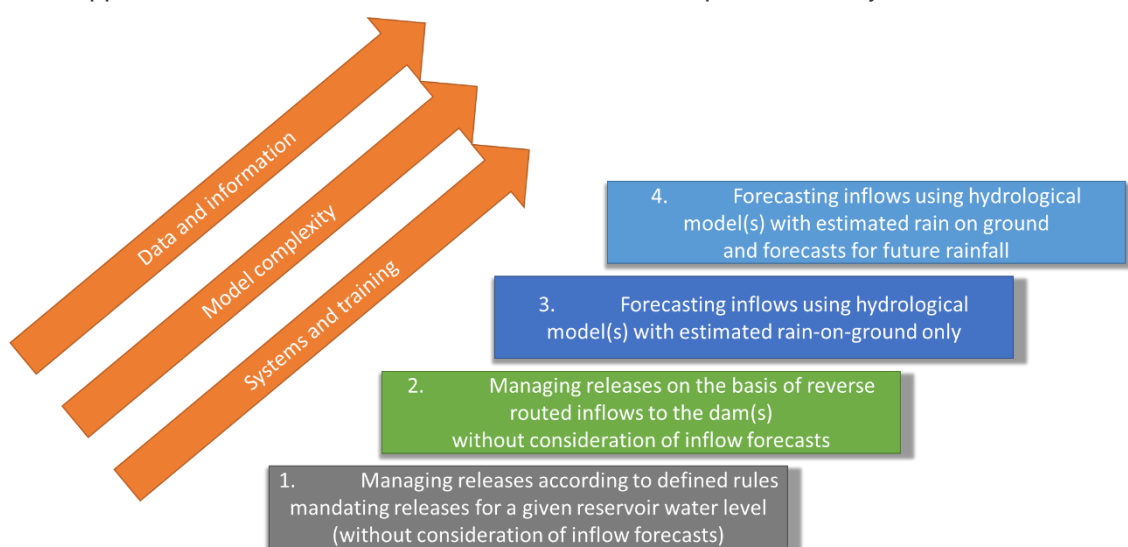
Data and information

Model complexity

Systems and training

4. Forecasting inflows using hydrological model(s) with estimated rain on ground and forecasts for future rainfall

3. Forecasting inflows using hydrological model(s) with estimated rain-on-ground only

2. Managing releases on the basis of reverse routed inflows to the dam(s) without consideration of inflow forecasts

1. Managing releases according to defined rules mandating releases for a given reservoir water level (without consideration of inflow forecasts)